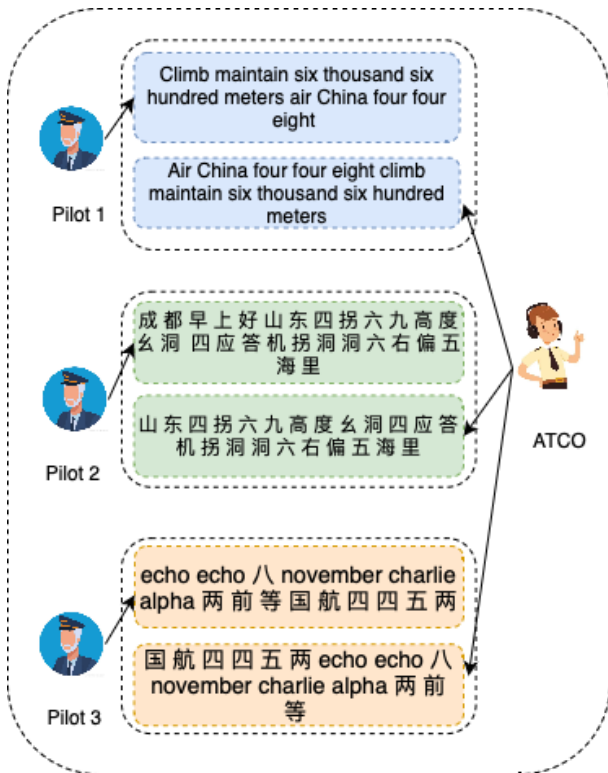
Climb maintain six thousand six hundred meters air China four four eight

Air China four four eight climb maintain six thousand six hundred meters

Pilot 1

成都早上好山东四拐六九高度幺洞 四应答机拐洞洞六右偏五海里

山东四拐六九高度幺洞四应答机拐洞洞六右偏五海里

Pilot 2

ATCO

echo echo 八 november charlie alpha 两前等国航四四五两

国航四四五两 echo echo 八 november charlie alpha 两前等

Pilot 3